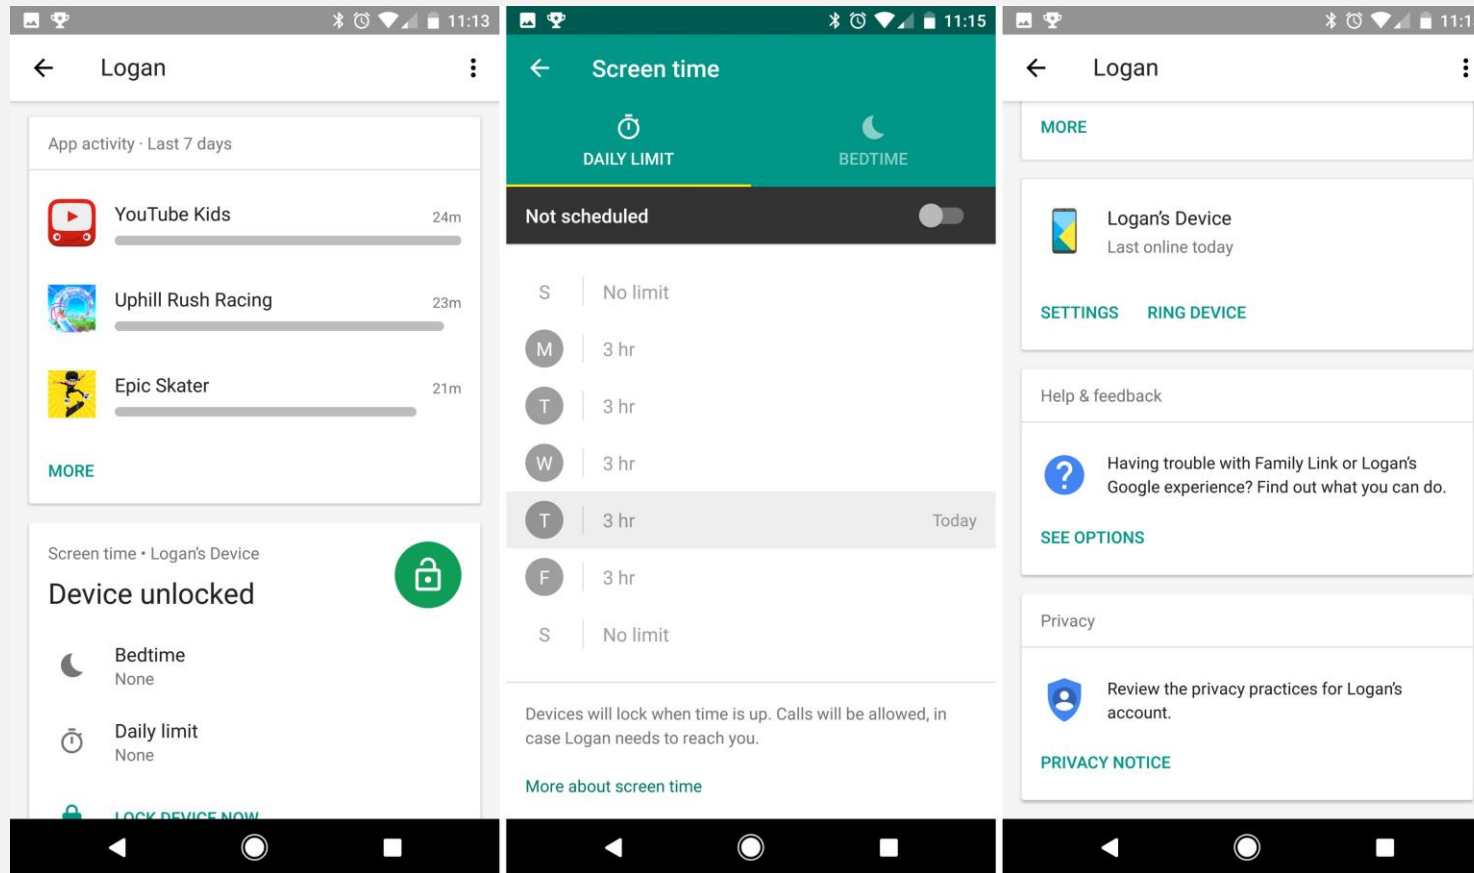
11:13

Logan

App activity · Last 7 days

YouTube Kids 24m

Uphill Rush Racing 23m

Epic Skater 21m

MORE

Screen time • Logan's Device

Device unlocked

Bedtime
None

Daily limit
None

LOCK DEVICE NOW

11:15

Screen time

DAILY LIMIT

BEDTIME

Not scheduled

S No limit

M 3 hr

T 3 hr

W 3 hr

T 3 hr Today

F 3 hr

S No limit

Devices will lock when time is up. Calls will be allowed, in case Logan needs to reach you.

More about screen time

11:1

Logan

MORE

Logan's Device
Last online today

SETTINGS RING DEVICE

Help & feedback

Having trouble with Family Link or Logan's Google experience? Find out what you can do.

SEE OPTIONS

Privacy

Review the privacy practices for Logan's account.

PRIVACY NOTICE